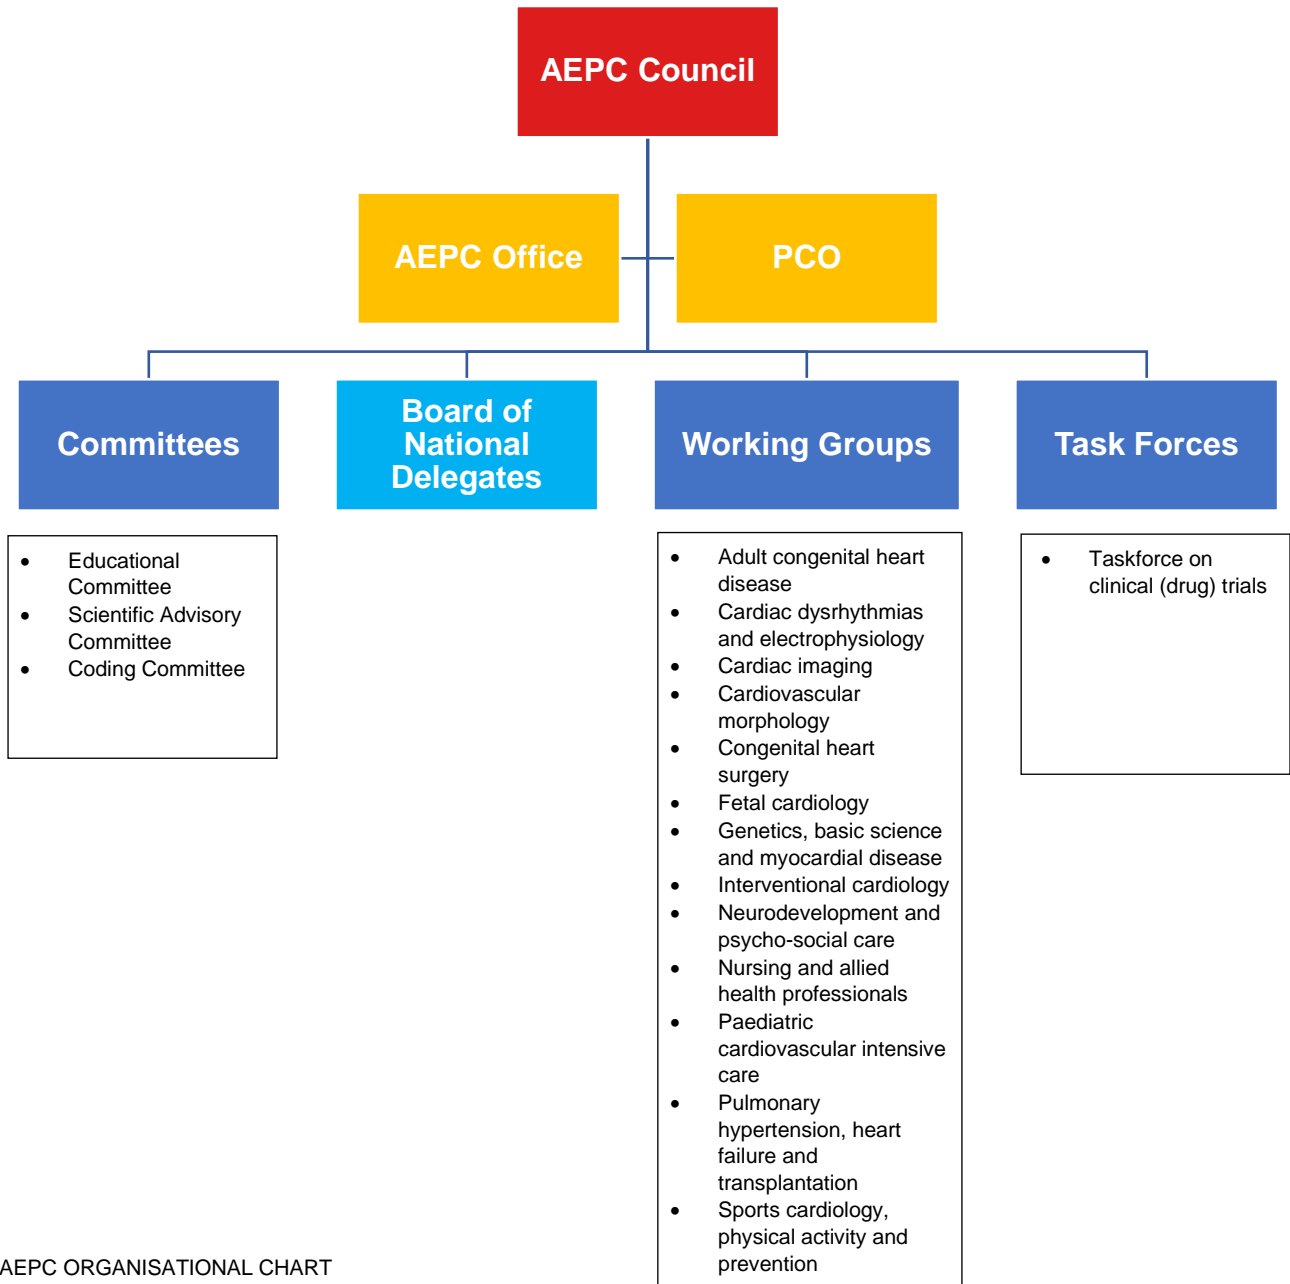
AEPC Council

AEPC Office

PCO

Committees

Board of National Delegates

Working Groups

Task Forces

- Educational Committee
- Scientific Advisory Committee
- Coding Committee

- Adult congenital heart disease
- Cardiac dysrhythmias and electrophysiology
- Cardiac imaging
- Cardiovascular morphology
- Congenital heart surgery
- Fetal cardiology
- Genetics, basic science and myocardial disease
- Interventional cardiology
- Neurodevelopment and psycho-social care
- Nursing and allied health professionals
- Paediatric cardiovascular intensive care
- Pulmonary hypertension, heart failure and transplantation
- Sports cardiology, physical activity and prevention

- Taskforce on clinical (drug) trials

AEPC ORGANISATIONAL CHART